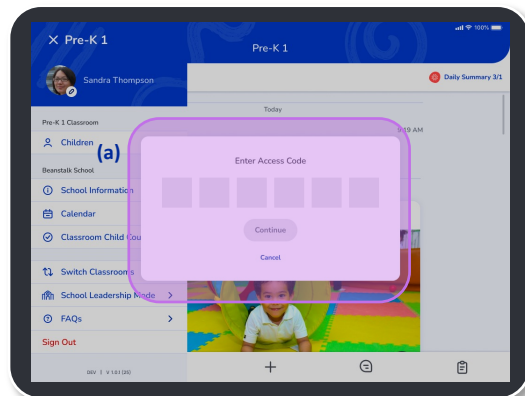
X Pre-K 1

Pre-K 1

100%

Sandra Thompson

Daily Summary 3/1

Today

Pre-K 1 Classroom

Children

(a)

9:19 AM

Beanstalk School

School Information

Calendar

Classroom Child Cou

Switch Classrooms

School Leadership Mode

FAQs

Sign Out

DEV | V 1.0.1 (35)

Enter Access Code

Continue

Cancel

+